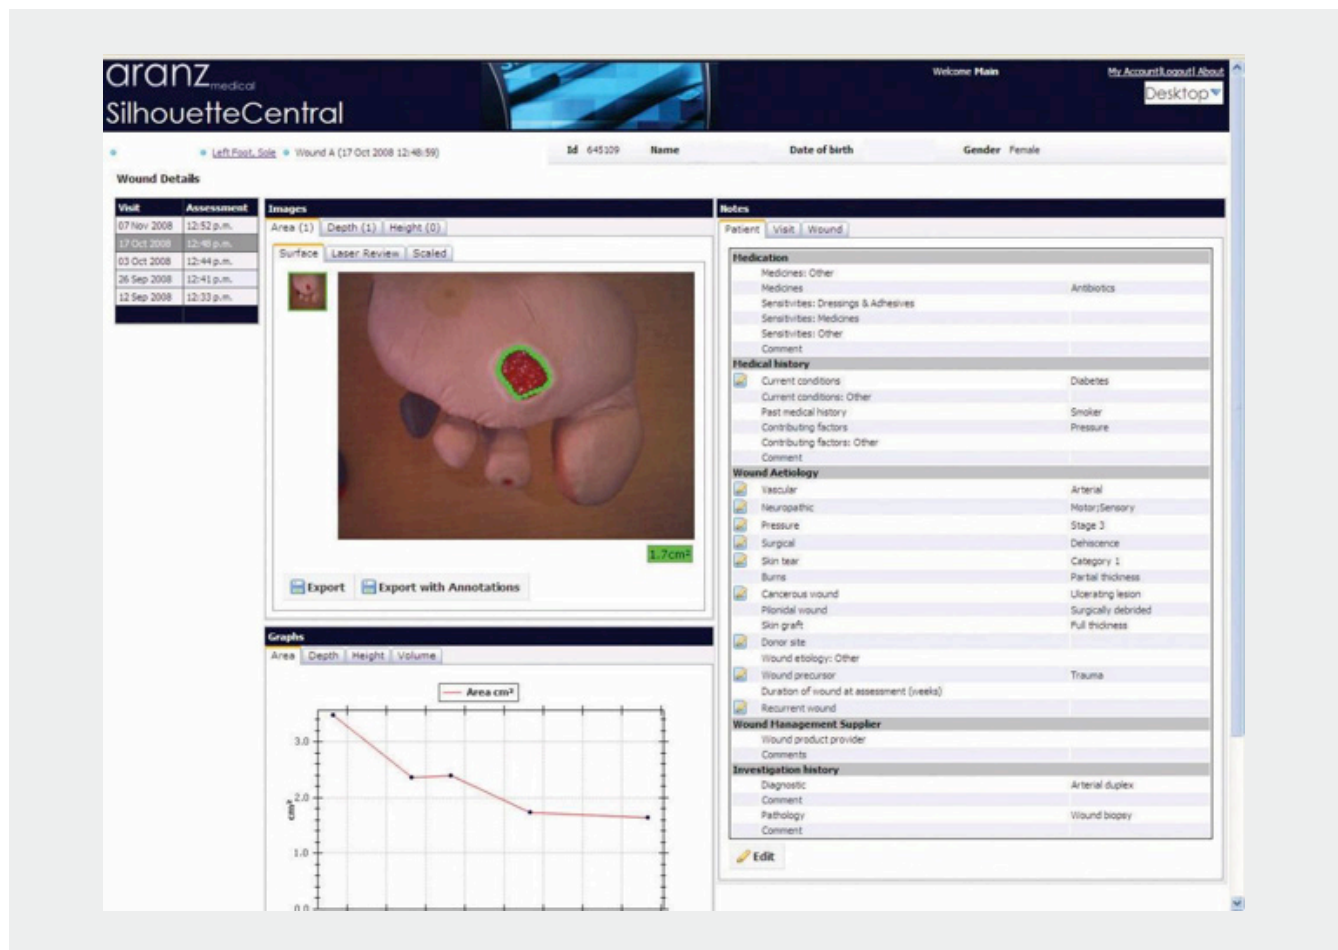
aranz medical
SilhouetteCentral

Welcome Main

My Account | Logout | About

Desktop

Left Foot, Sole • Wound A (17 Oct 2008 12:48:59)

Id 645109 Name Date of birth Gender Female

Wound Details

| Visit | Assessment |
|---|---|
| 07 Nov 2008 | 12:52 p.m. |
| 17 Oct 2008 | 12:48 p.m. |
| 03 Oct 2008 | 12:44 p.m. |
| 26 Sep 2008 | 12:41 p.m. |
| 12 Sep 2008 | 12:33 p.m. |

Images

Area (1) Depth (1) Height (0)

Surface Laser Review Scaled

1.7cm²

Export Export with Annotations

Graphs

Area Depth Height Volume

Area cm²

3.0
2.0
1.0
0.0

cm²

Notes

Patient Visit Wound

| | | |
|---|---|---|
| Medication | | |
| | Medicines: Other | |
| | Medicines | Antibiotics |
| | Sensitivities: Dressings & Adhesives | |
| | Sensitivities: Medicines | |
| | Sensitivities: Other | |
| | Comment | |
| Medical history | | |
| | Current conditions | Diabetes |
| | Current conditions: Other | |
| | Past medical history | Smoker |
| | Contributing factors | Pressure |
| | Contributing factors: Other | |
| | Comment | |
| Wound Aetiology | | |
| | Vascular | Arterial |
| | Neuropathic | Motor;Sensory |
| | Pressure | Stage 3 |
| | Surgical | Dehiscence |
| | Skin tear | Category 1 |
| | Burns | Partial thickness |
| | Cancerous wound | Ulcerating lesion |
| | Pilonidal wound | Surgically debrided |
| | Skin graft | Full thickness |
| | Donor site | |
| | Wound etiology: Other | |
| | Wound precursor | Trauma |
| | Duration of wound at assessment (weeks) | |
| | Recurrent wound | |
| Wound Management Supplier | | |
| | Wound product provider | |
| | Comments | |
| Investigation history | | |
| | Diagnostic | Arterial duplex |
| | Comment | |
| | Pathology | Wound biopsy |
| | Comment | |

Edit